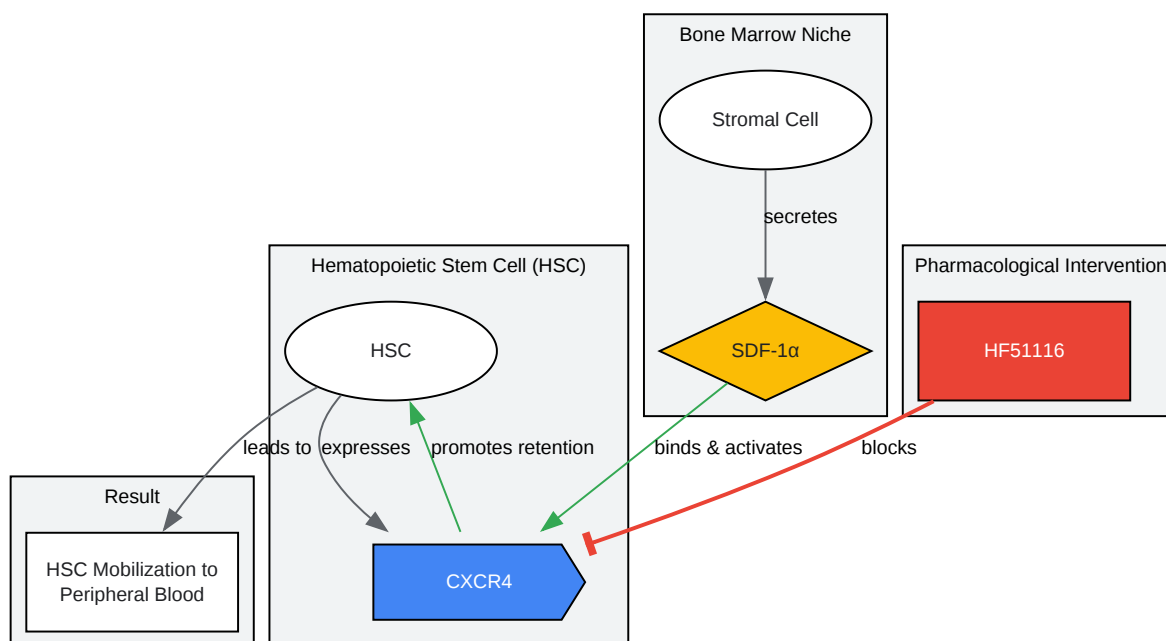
Bone Marrow Niche

Stromal Cell

secretes

SDF-1α

Hematopoietic Stem Cell (HSC)

HSC

Pharmacological Intervention

HF51116

leads to

expresses

promotes retention

binds & activates

blocks

Result

HSC Mobilization to Peripheral Blood

CXCR4